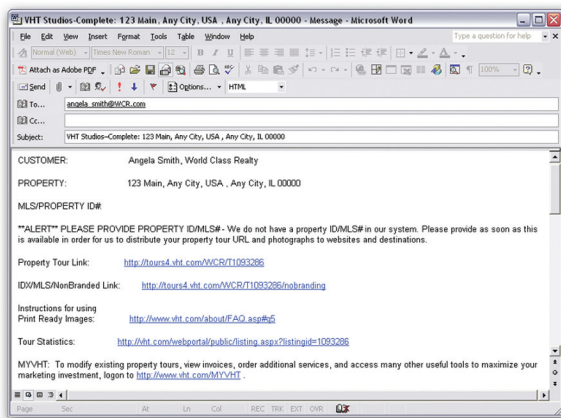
VHT Studios-Complete: 123 Main, Any City, USA , Any City, IL 00000 - Message - Microsoft Word

File Edit View Insert Format Tools Table Window Help

Type a question for help

Normal (Web) Times New Roman 12

Attach as Adobe PDF

100%

Send

Options...

HTML

To...

angela_smith@WCR.com

Cc...

Subject:

VHT Studios-Complete: 123 Main, Any City, USA , Any City, IL 00000

CUSTOMER: Angela Smith, World Class Realty

PROPERTY: 123 Main, Any City, USA , Any City, IL 00000

MLS/PROPERTY ID#:

**ALERT** PLEASE PROVIDE PROPERTY ID/MLS#- We do not have a property ID/MLS# in our system. Please provide as soon as this is available in order for us to distribute your property tour URL and photographs to websites and destinations.

Property Tour Link: http://tours4.vht.com/WCR/T1093286

IDX/MLS/NonBranded Link: http://tours4.vht.com/WCR/T1093286/nobranding

Instructions for using Print Ready Images: http://www.vht.com/about/FAQ.asp#q5

Tour Statistics: http://vht.com/webportal/public/listing.aspx?listingid=1093286

MYVHT: To modify existing property tours, view invoices, order additional services, and access many other useful tools to maximize your marketing investment, logon to http://www.vht.com/MYVHT .

Page Sec At Ln Col REC TRK EXT OVR